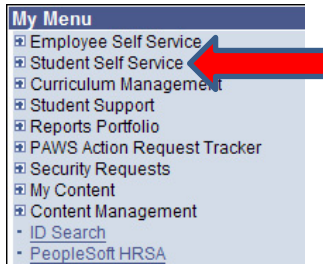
My Menu
⊞ Employee Self Service
⊞ Student Self Service
⊞ Curriculum Management
⊞ Student Support
⊞ Reports Portfolio
⊞ PAWS Action Request Tracker
⊞ Security Requests
⊞ My Content
⊞ Content Management
- ID Search
- PeopleSoft HRSA